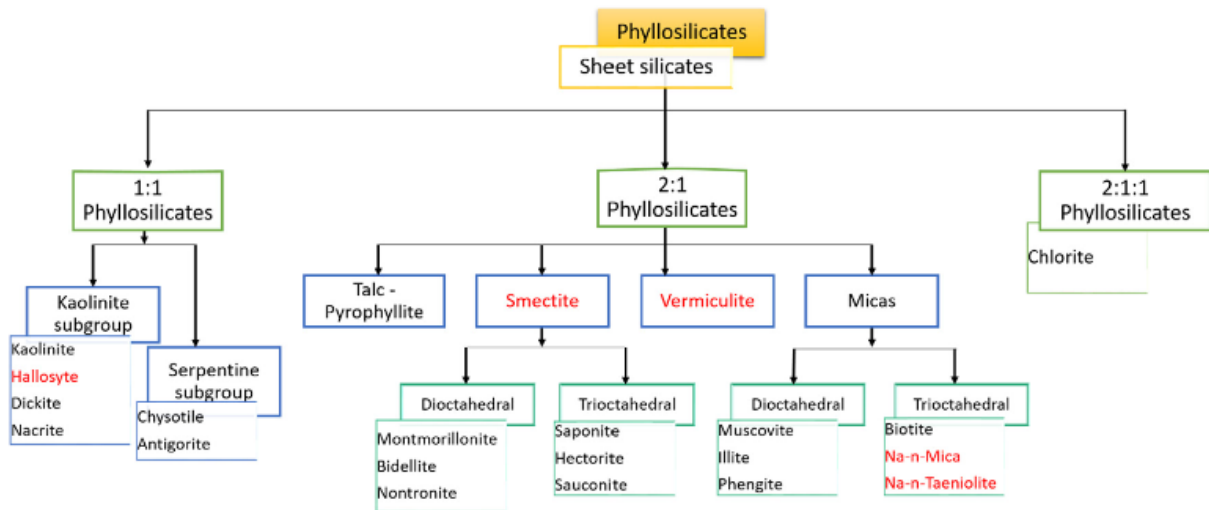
Phyllosilicates
Sheet silicates

1:1 Phyllosilicates

Kaolinite subgroup
Kaolinite
Hallosyte
Dickite
Nacrite

Serpentine subgroup
Chysotile
Antigorite

2:1 Phyllosilicates

Talc - Pyrophyllite

Smectite
Dioctahedral
Montmorillonite
Bidellite
Nontronite
Trioctahedral
Saponite
Hectorite
Sauconite

Vermiculite

Micas
Dioctahedral
Muscovite
Illite
Phengite
Trioctahedral
Biotite
Na-n-Mica
Na-n-Taeniolite

2:1:1 Phyllosilicates
Chlorite